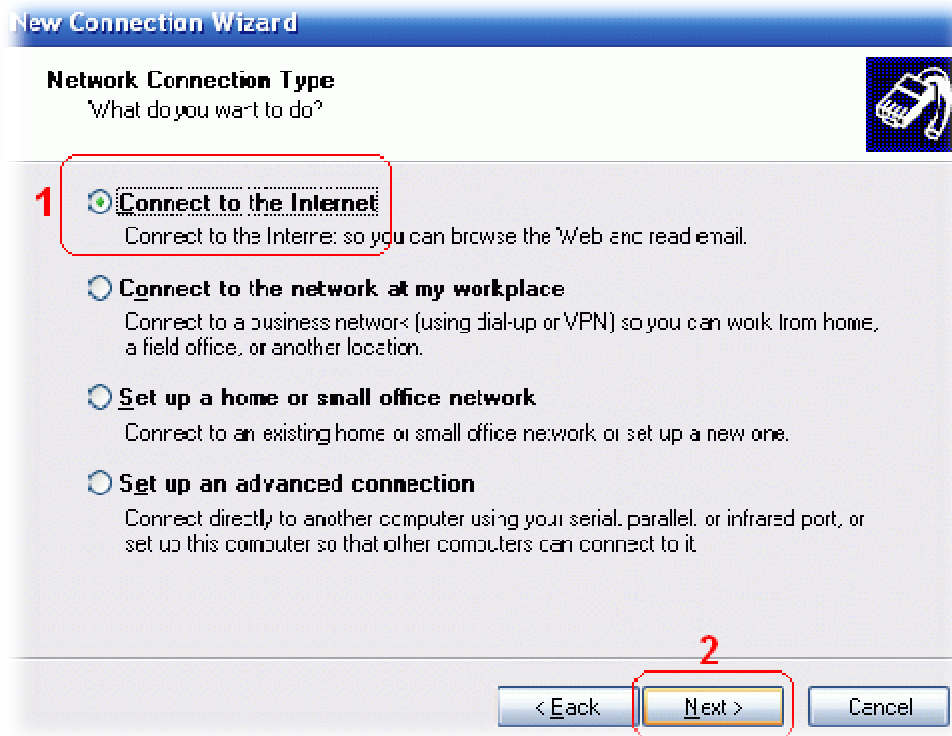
New Connection Wizard

Network Connection Type
What do you want to do?

1

Connect to the Internet
Connect to the Internet so you can browse the Web and read email.

Connect to the network at my workplace
Connect to a business network (using dial-up or VPN) so you can work from home, a field office, or another location.

Set up a home or small office network
Connect to an existing home or small office network or set up a new one.

Set up an advanced connection
Connect directly to another computer using your serial, parallel, or infrared port, or set up this computer so that other computers can connect to it.

2

< Back

Next >

Cancel